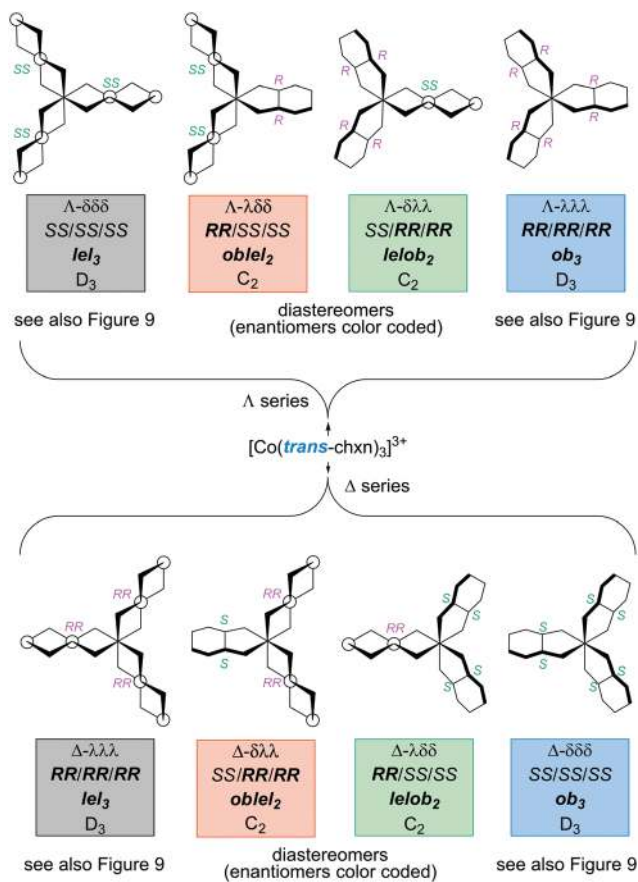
SS
SS
SS
SS
R
R
R
R
SS
R
R
R
R
R
R

Λ-δδδ
SS/SS/SS
lel$_3$
D$_3$

Λ-λδδ
RR/SS/SS
oblel$_2$
C$_2$

Λ-δλλ
SS/RR/RR
lelob$_2$
C$_2$

Λ-λλλ
RR/RR/RR
ob$_3$
D$_3$

see also Figure 9

diastereomers
(enantiomers color coded)

see also Figure 9

Λ series

[Co(trans-chxn)$_3$]$^{3+}$

Δ series

RR
RR
RR
S
RR
S
RR
RR
S
S
S
S
S
S

Δ-λλλ
RR/RR/RR
lel$_3$
D$_3$

Δ-δλλ
SS/RR/RR
oblel$_2$
C$_2$

Δ-λδδ
RR/SS/SS
lelob$_2$
C$_2$

Δ-δδδ
SS/SS/SS
ob$_3$
D$_3$

see also Figure 9

diastereomers
(enantiomers color coded)

see also Figure 9